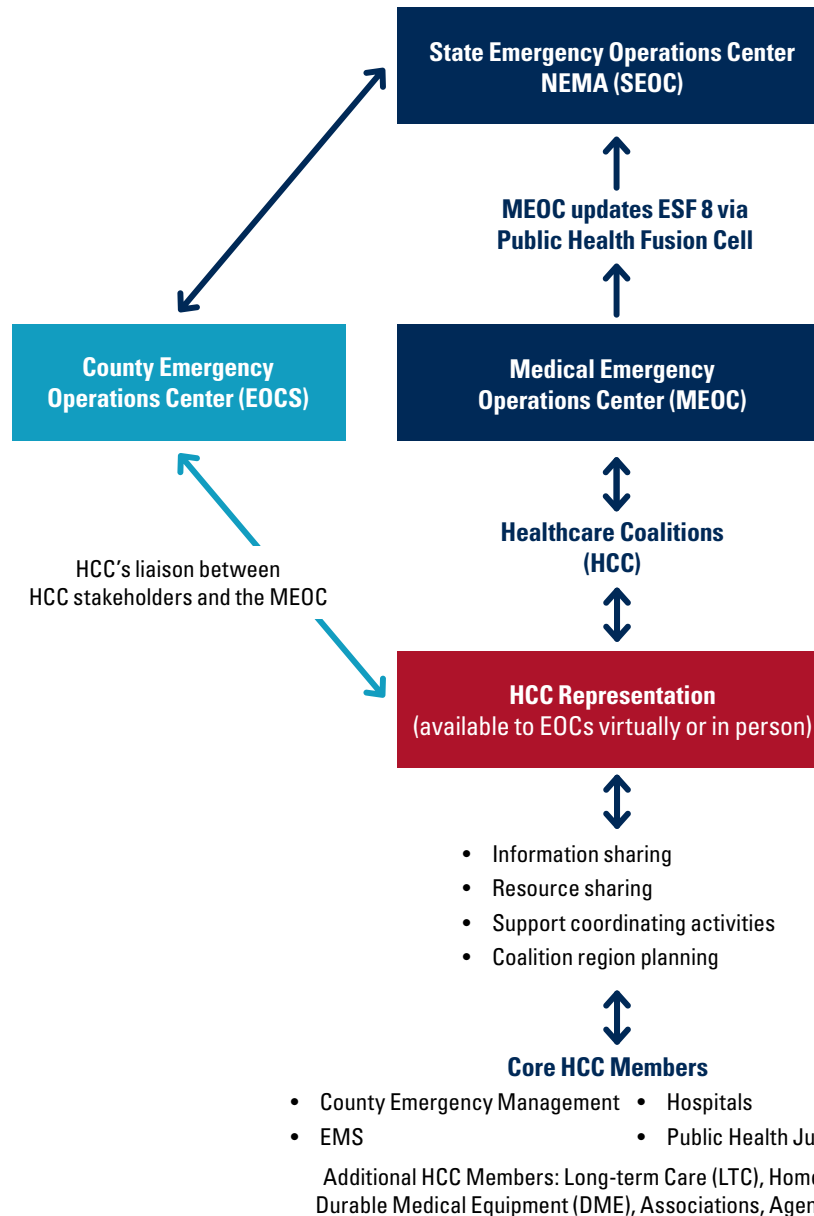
State Emergency Operations Center NEMA (SEOC)

MEOC updates ESF 8 via Public Health Fusion Cell

County Emergency Operations Center (EOCS)

Medical Emergency Operations Center (MEOC)

Healthcare Coalitions (HCC)

HCC's liaison between HCC stakeholders and the MEOC

HCC Representation (available to EOCs virtually or in person)

- Information sharing
- Resource sharing
- Support coordinating activities
- Coalition region planning

Core HCC Members

- County Emergency Management
- Hospitals
- EMS
- Public Health Ju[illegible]

Additional HCC Members: Long-term Care (LTC), Home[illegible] Durable Medical Equipment (DME), Associations, Agen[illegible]